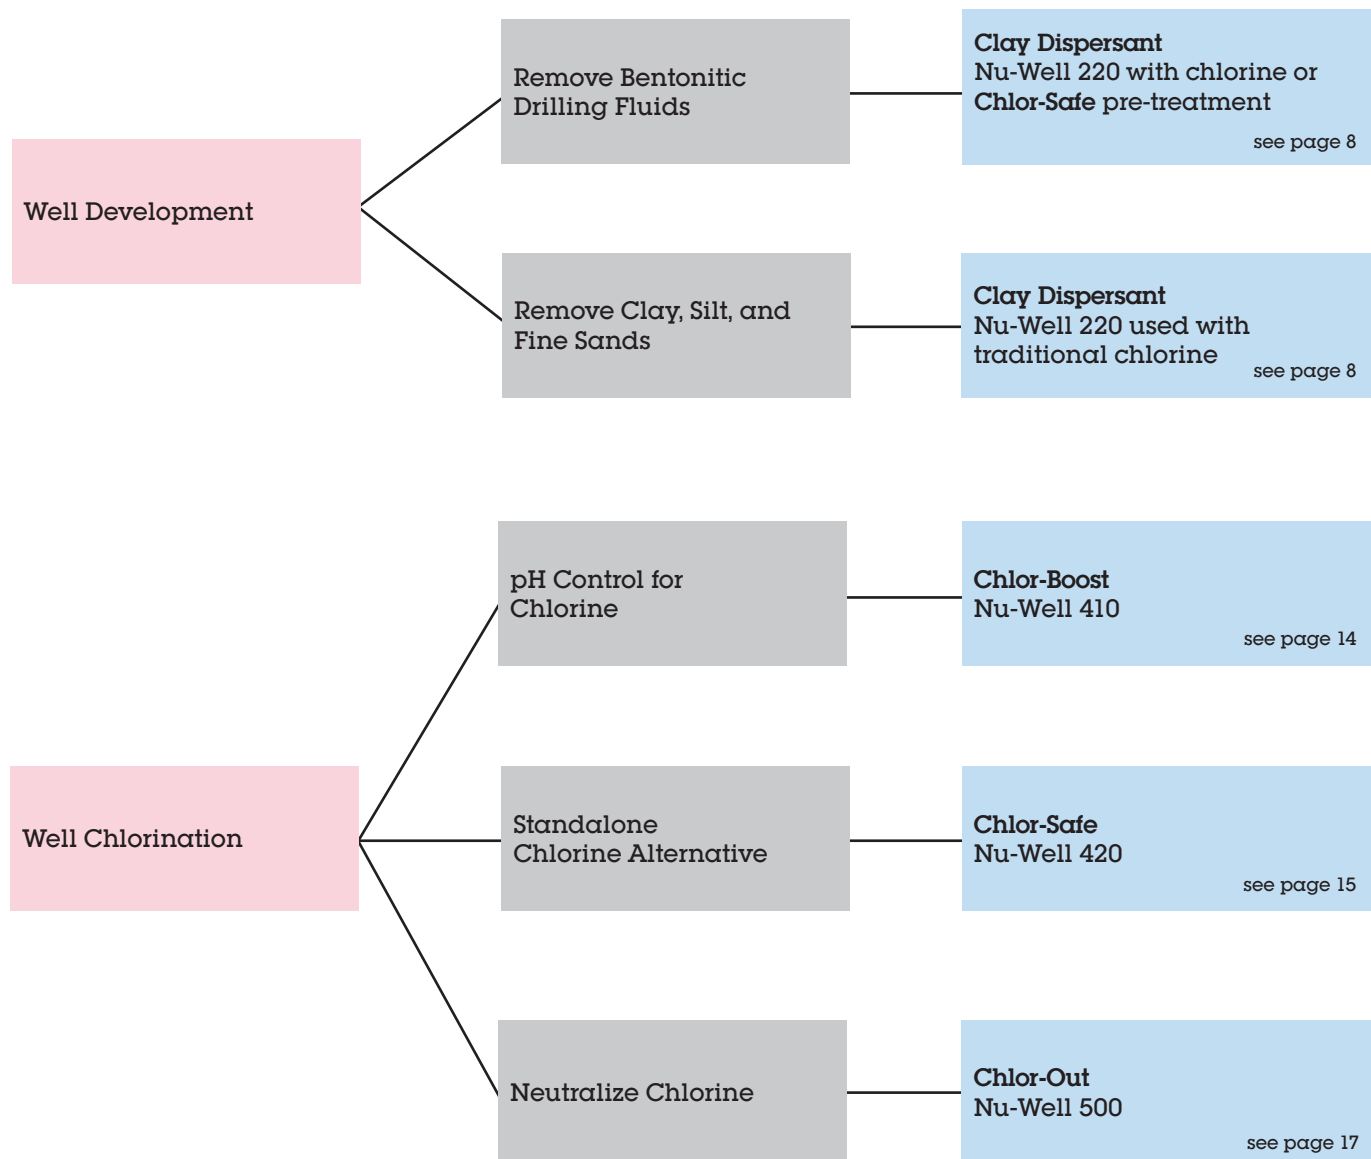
Well Development

Remove Bentonitic Drilling Fluids

Clay Dispersant
Nu-Well 220 with chlorine or Chlor-Safe pre-treatment
see page 8

Remove Clay, Silt, and Fine Sands

Clay Dispersant
Nu-Well 220 used with traditional chlorine
see page 8

Well Chlorination

pH Control for Chlorine

Chlor-Boost
Nu-Well 410
see page 14

Standalone Chlorine Alternative

Chlor-Safe
Nu-Well 420
see page 15

Neutralize Chlorine

Chlor-Out
Nu-Well 500
see page 17